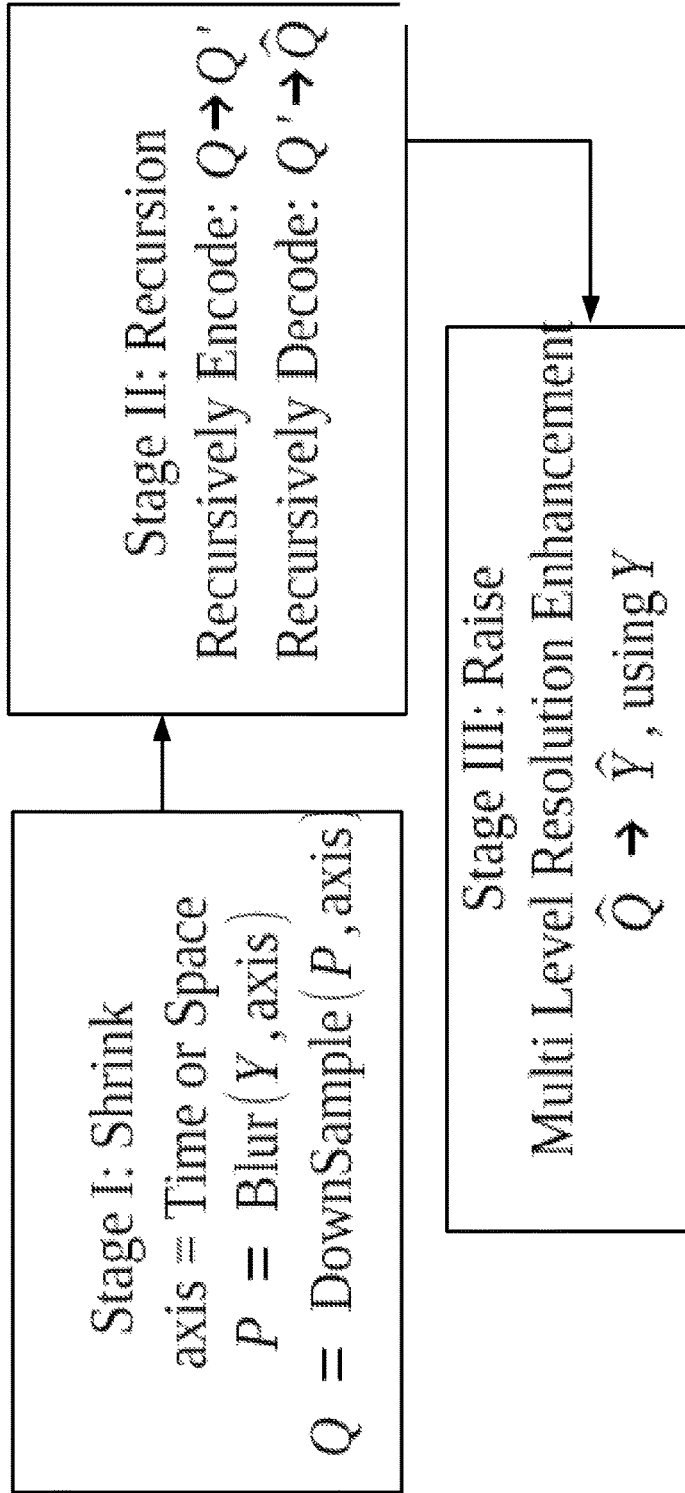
Stage I: Shrink
axis = Time or Space
$P$ = Blur( $Y$ , axis)
$Q$ = DownSample( $P$ , axis)

Stage II: Recursion
Recursively Encode: $Q \rightarrow Q'$
Recursively Decode: $Q' \rightarrow \hat{Q}$

Stage III: Raise
Multi Level Resolution Enhancement
$\hat{Q} \rightarrow \hat{Y}$ , using $Y$